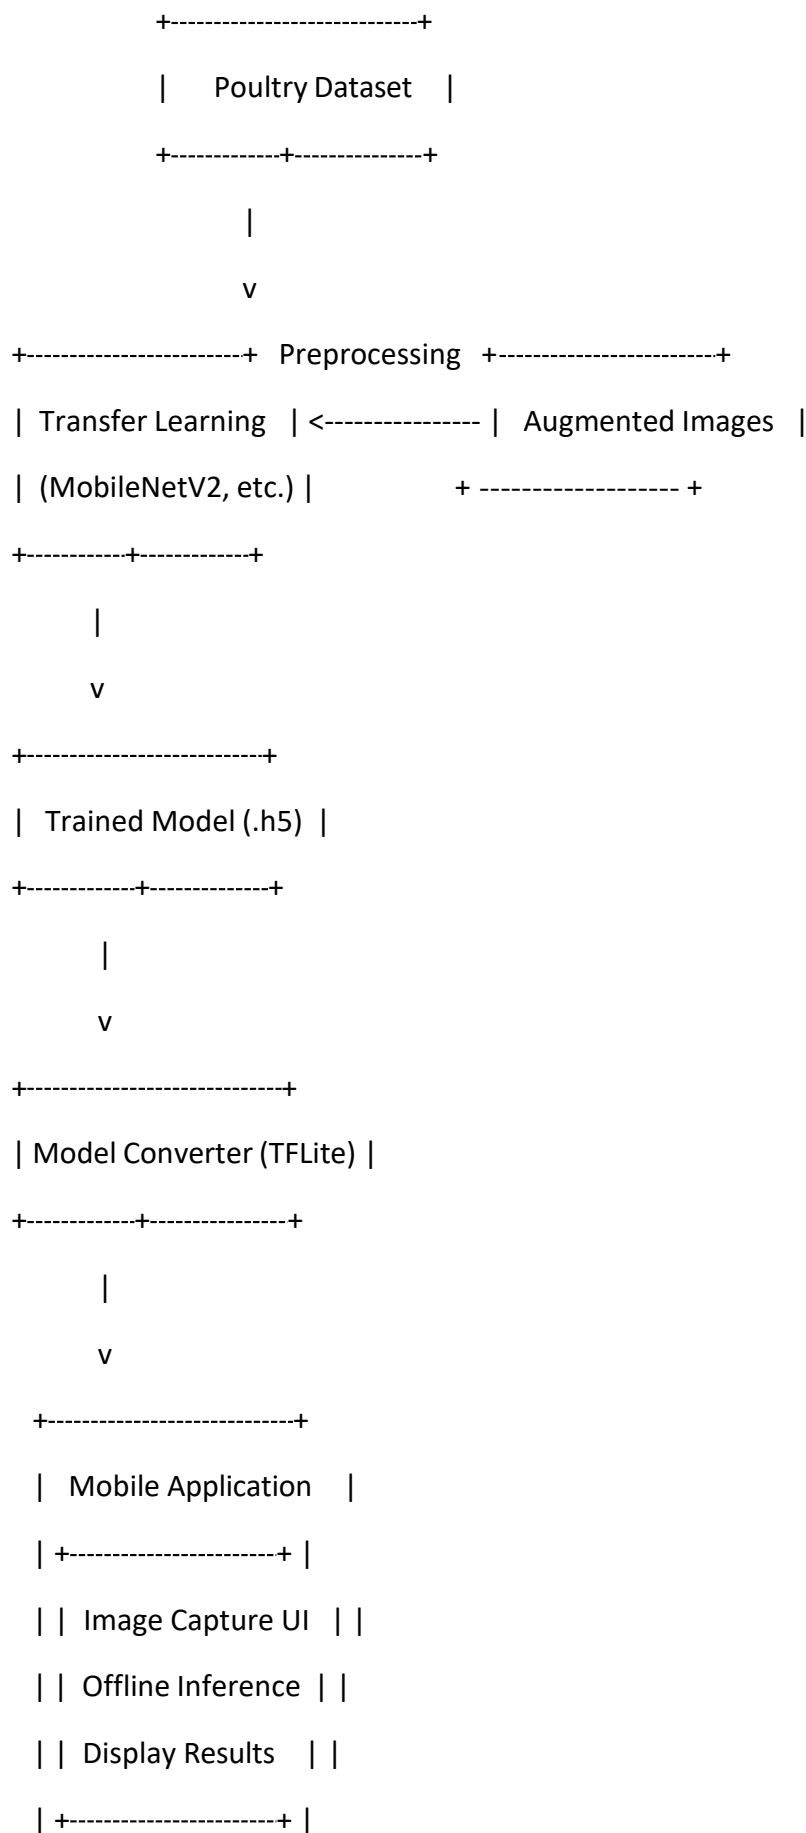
+----------------------------+
| Poultry Dataset |
+------------+--------------+
|
v
+------------------------+ Preprocessing +------------------------+
| Transfer Learning | <---------------- | Augmented Images |
| (MobileNetV2, etc.) | + ------------------- +
+-----------+------------+
|
v
+--------------------------+
| Trained Model (.h5) |
+------------+-------------+
|
v
+-----------------------------+
| Model Converter (TFLite) |
+------------+---------------+
|
v
+----------------------------+
| Mobile Application |
| +-----------------------+ |
| | Image Capture UI | |
| | Offline Inference | |
| | Display Results | |
| +-----------------------+ |